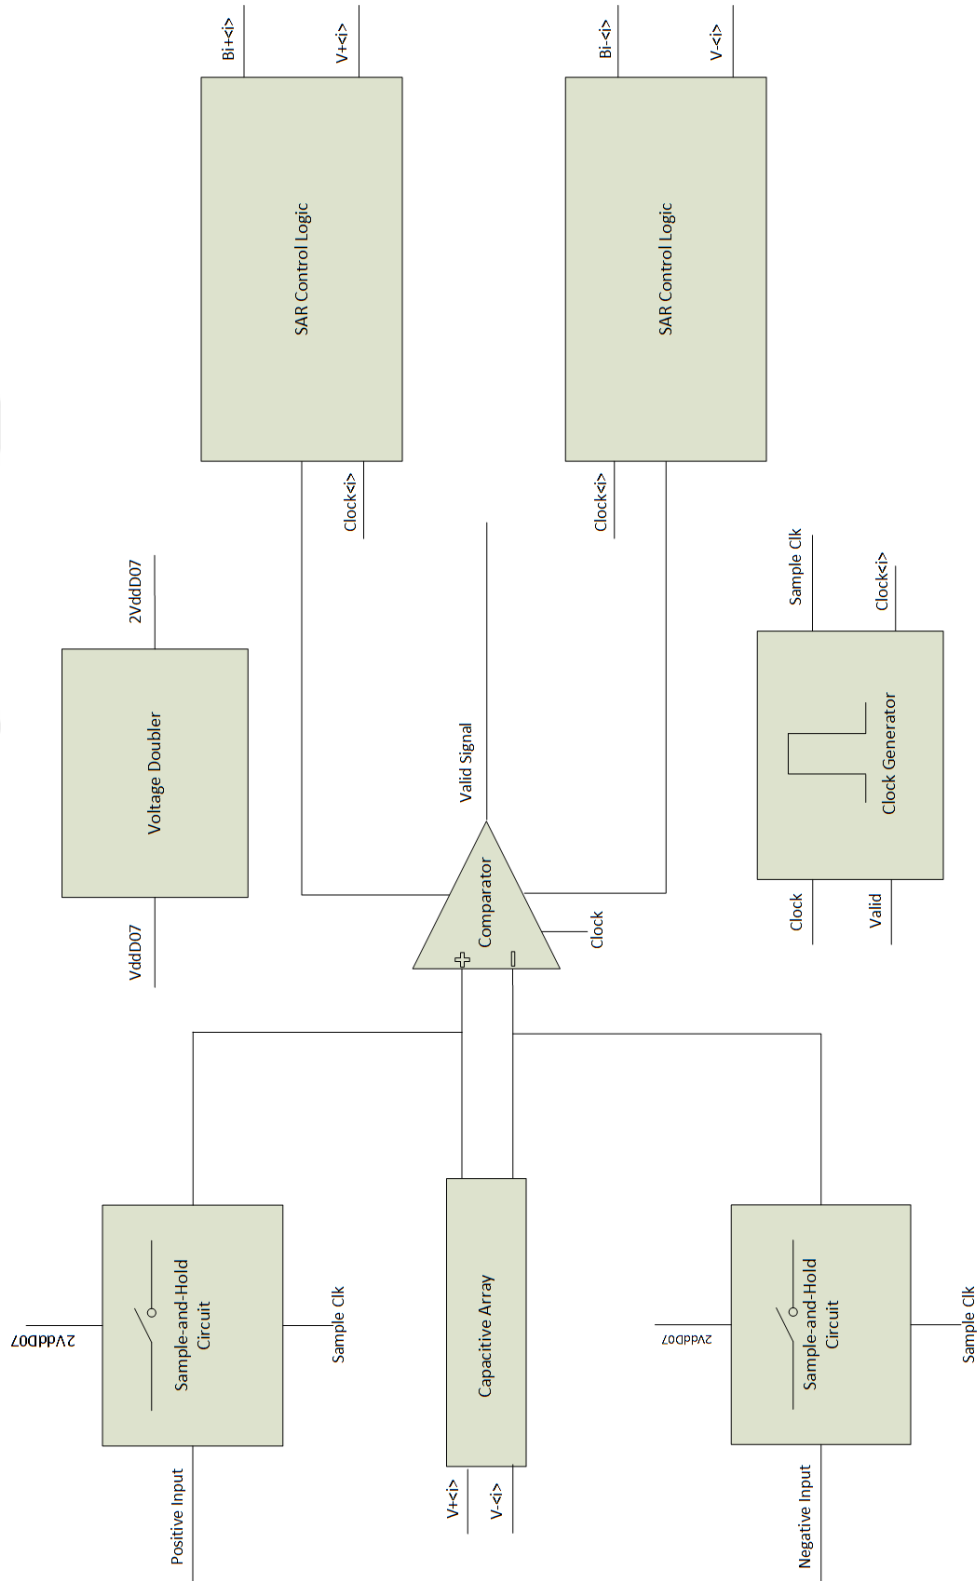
Bi+<i>
V+<i>
SAR Control Logic
Clock<i>

Bi-<i>
V-<i>
SAR Control Logic
Clock<i>

2VdD07
Voltage Doubler
VdD07

Valid Signal
Comparator
Clock

Sample Clk
Clock<i>
Clock Generator
Clock
Valid

2vddD07
Sample-and-Hold Circuit
Sample Clk
Positive Input

Capacitive Array
V+<i>
V-<i>

2vddD07
Sample-and-Hold Circuit
Sample Clk
Negative Input